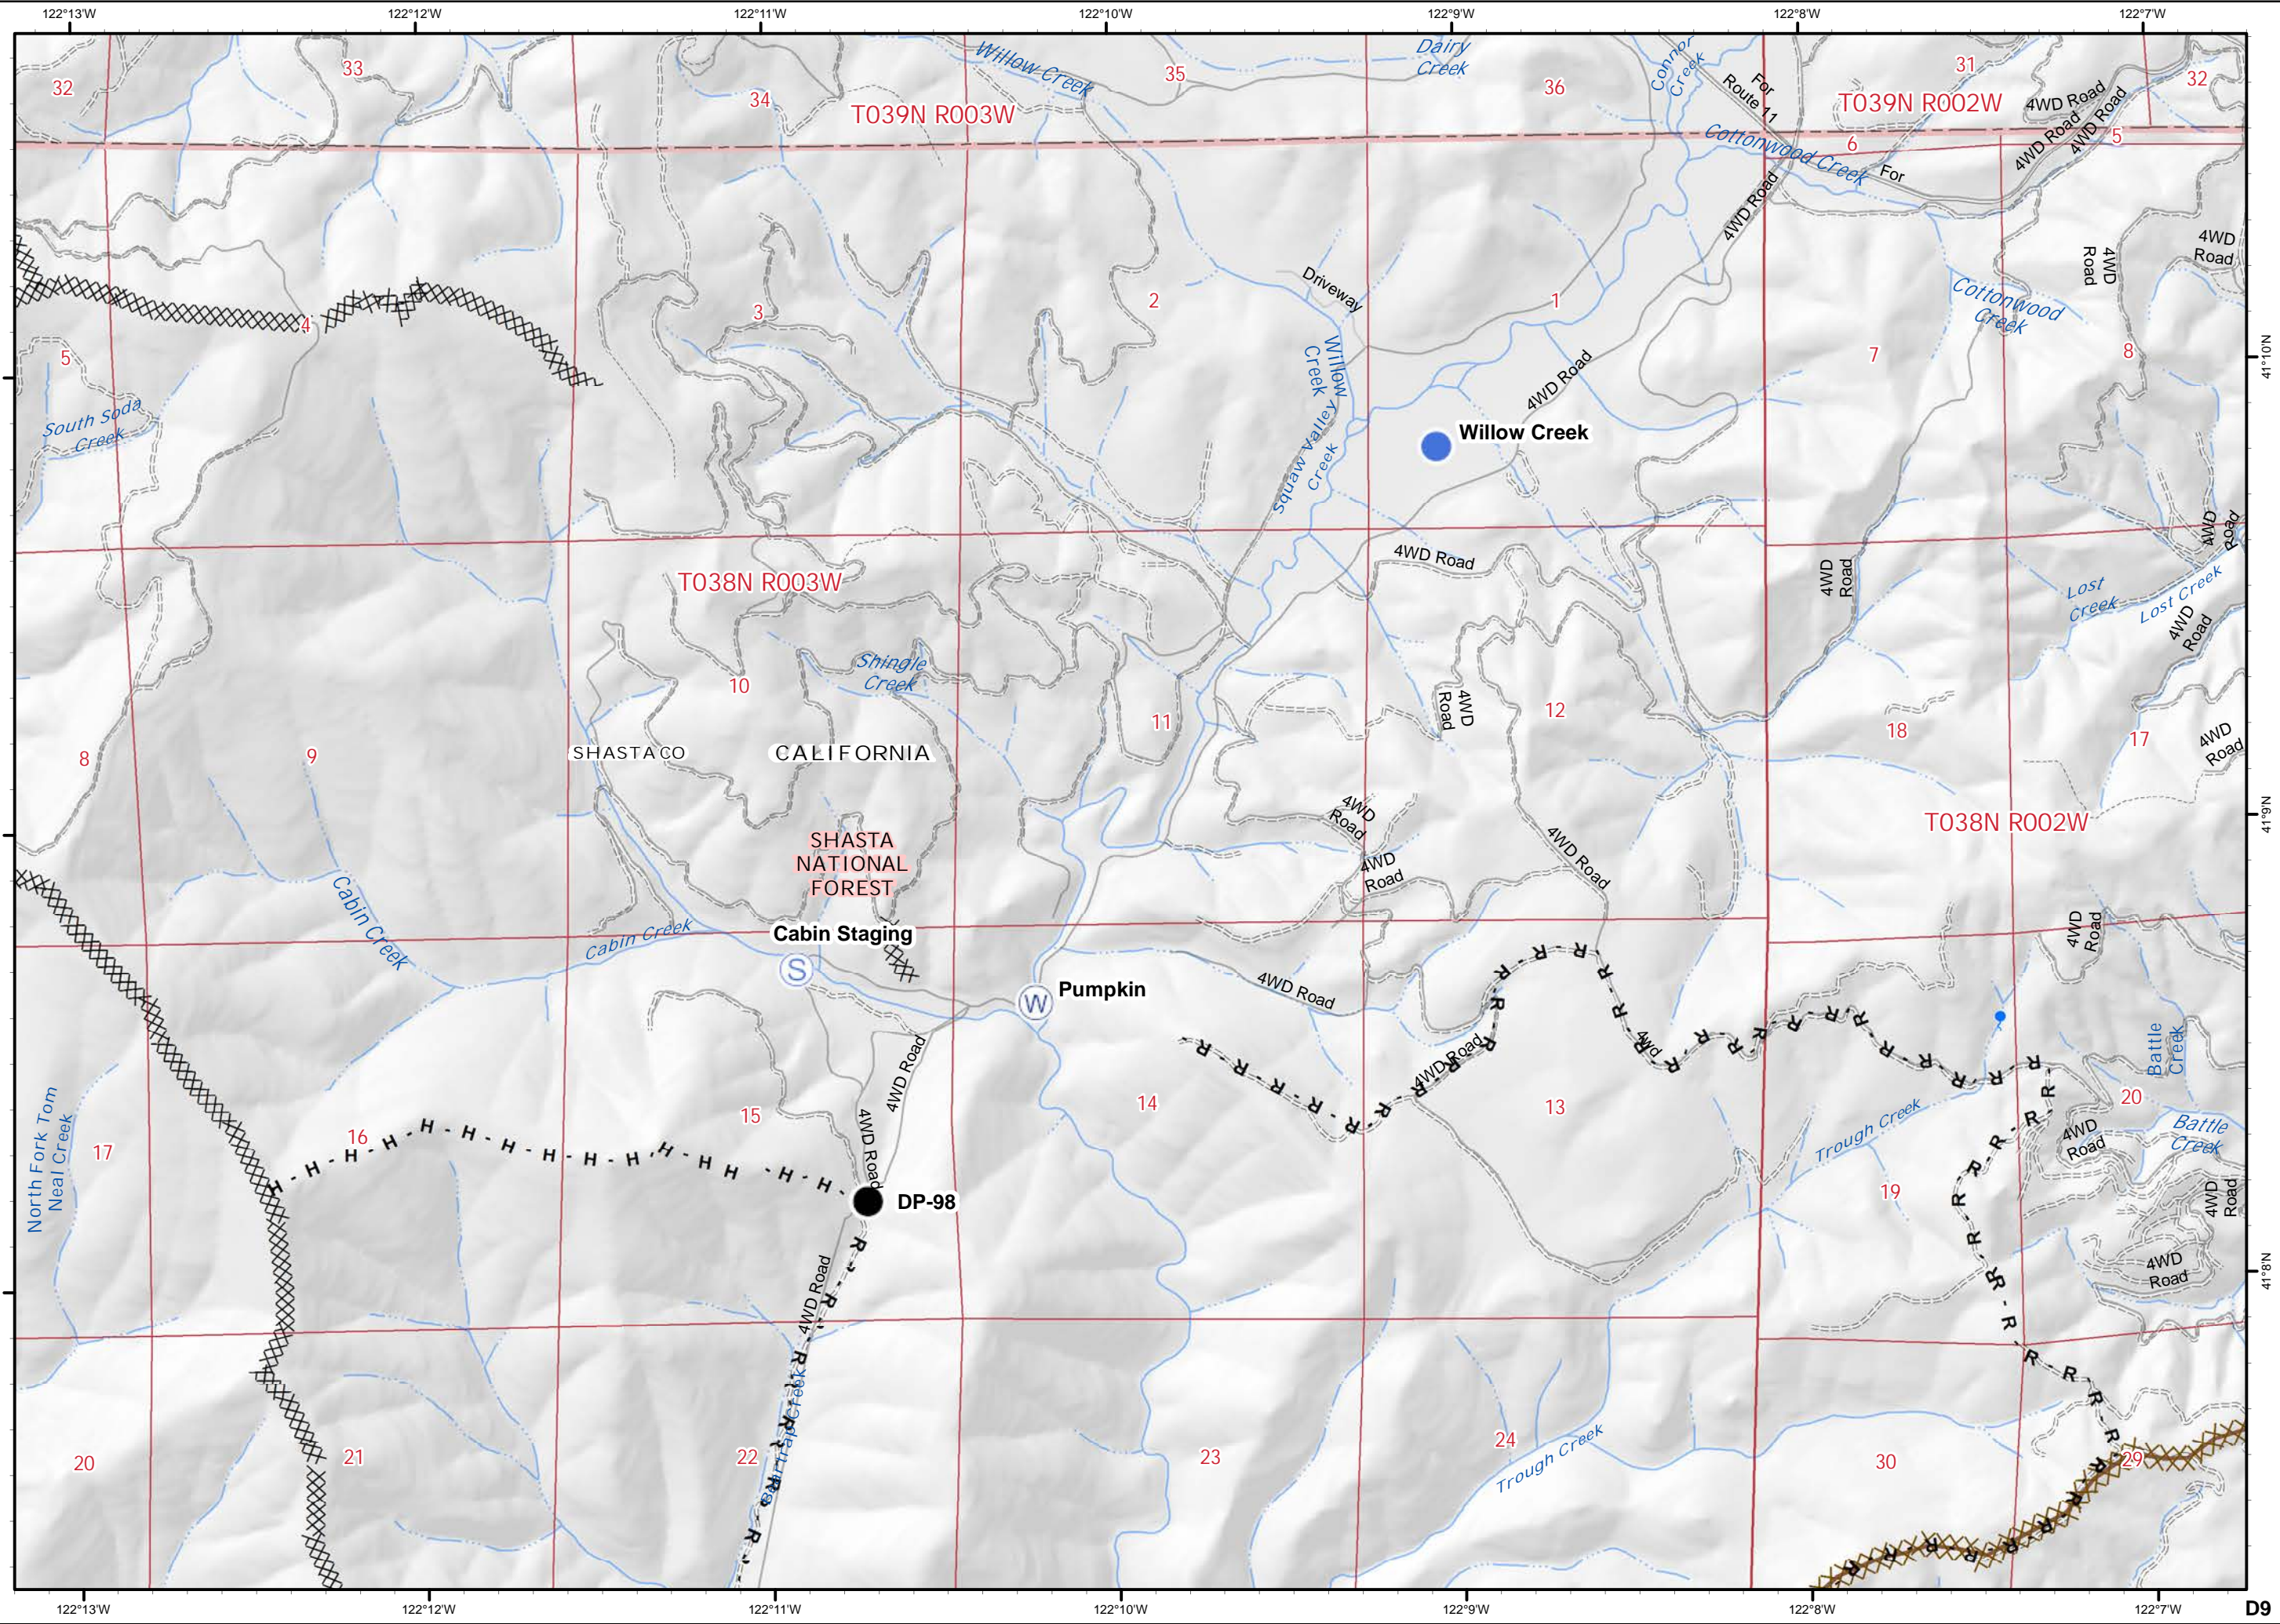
122°13'W 122°12'W 122°11'W 122°10'W 122°9'W 122°8'W 122°7'W

32 33 34 35 36 31 32
Willow Creek
Dairy Creek
Connor Creek
For Route 11
T039N R003W
T039N R002W
4WD Road
4WD Road
4WD Road
5
6
Cottonwood Creek
For
4WD Road
4WD Road
4WD Road
Driveway
2
1
3
4
5
Willow Creek
Cottonwood Creek
7
8
41°10'N
South Soda Creek
Squaw Valley Creek
4WD Road
Willow Creek
4WD Road
4WD Road
4WD Road
T038N R003W
4WD Road
Lost Creek
Lost Creek
4WD Road
Shingle Creek
10
11
4WD Road
12
18
17
4WD Road
8
9
SHASTA CO
CALIFORNIA
4WD Road
4WD Road
4WD Road
41°9'N
T038N R002W
SHASTA NATIONAL FOREST
Cabin Creek
Cabin Creek
Cabin Staging
S
4WD Road
W
Pumpkin
4WD Road
4WD Road
4WD Road
4WD Road
Battle Creek
20
North Fork Tom Neal Creek
17
16
15
14
13
Trough Creek
4WD Road
Battle Creek
4WD Road
19
DP-98
4WD Road
4WD Road
41°8'N
4WD Road
20
21
22
23
24
Trough Creek
30
29
122°13'W 122°12'W 122°11'W 122°10'W 122°9'W 122°8'W 122°7'W
D9